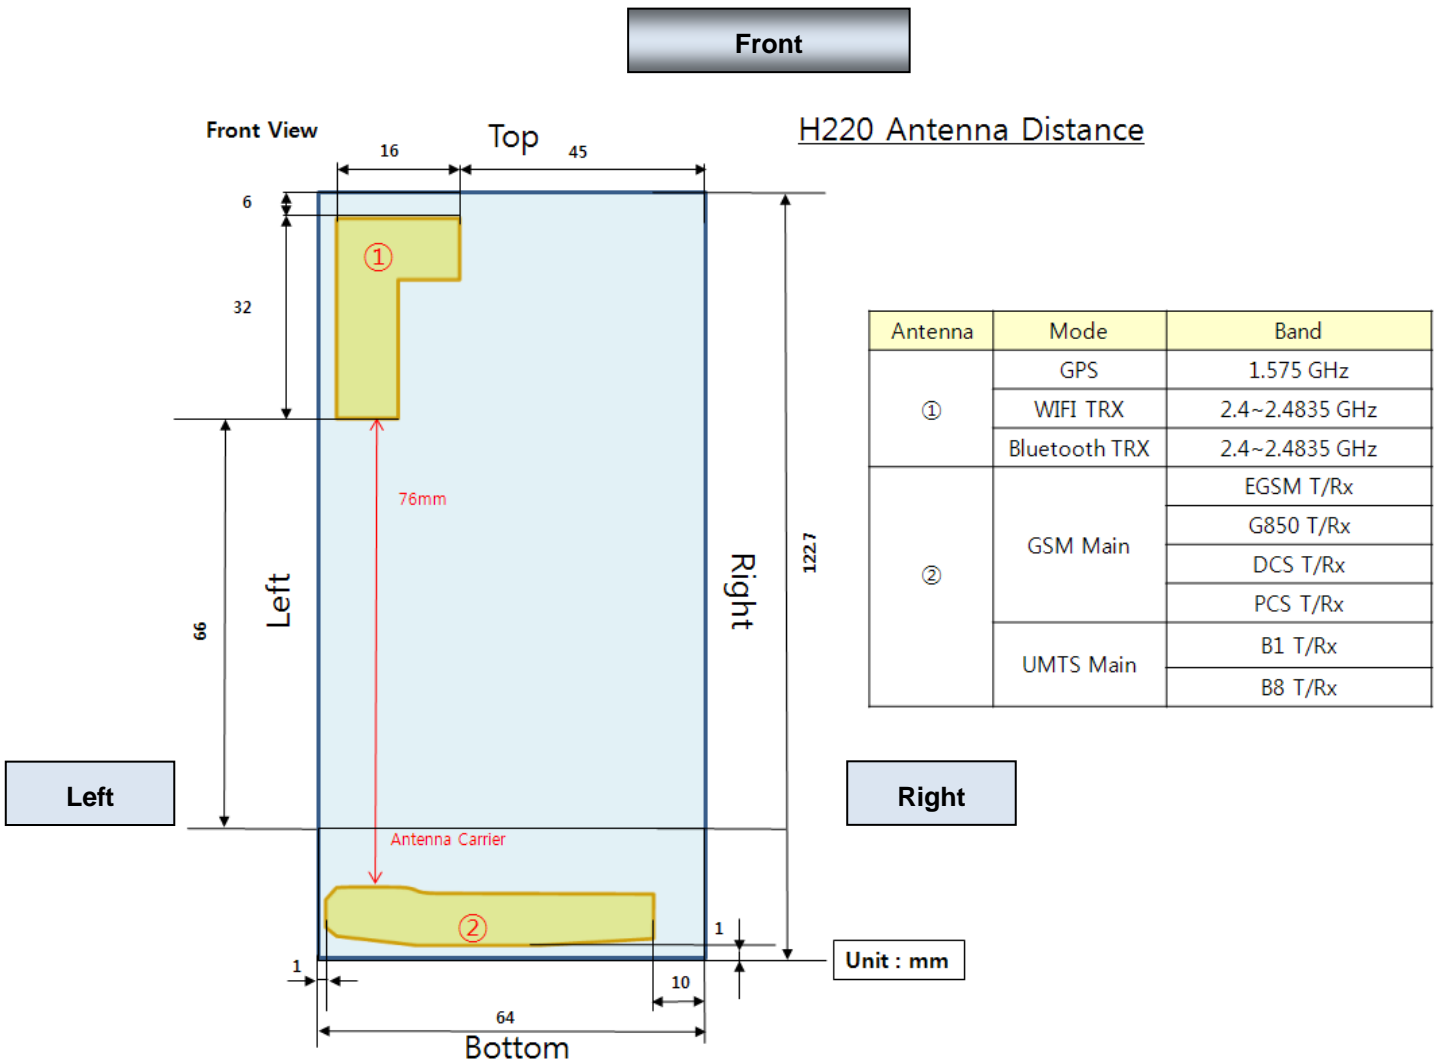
Front

Front View

Top

16

45

H220 Antenna Distance

6

32

①

76mm

66

Left

Right

122.7

| Antenna | Mode | Band |
|---|---|---|
| ① | GPS | 1.575 GHz |
| | WIFI TRX | 2.4~2.4835 GHz |
| | Bluetooth TRX | 2.4~2.4835 GHz |
| ② | GSM Main | EGSM T/Rx |
| | | G850 T/Rx |
| | | DCS T/Rx |
| | | PCS T/Rx |
| | UMTS Main | B1 T/Rx |
| | | B8 T/Rx |

Left

Right

Antenna Carrier

②

1

1

10

Unit : mm

64

Bottom